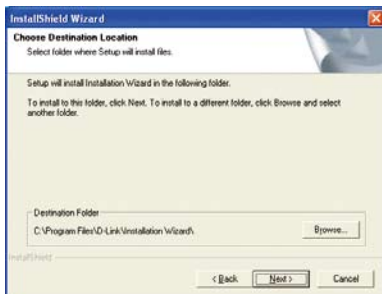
InstallShield Wizard

Choose Destination Location
Select folder where Setup will install files.

Setup will install Installation Wizard in the following folder.

To install to this folder, click Next. To install to a different folder, click Browse and select another folder.

Destination Folder
C:\Program Files\D-Link\Installation Wizard\

Browse...

InstallShield

< Back
Next >
Cancel